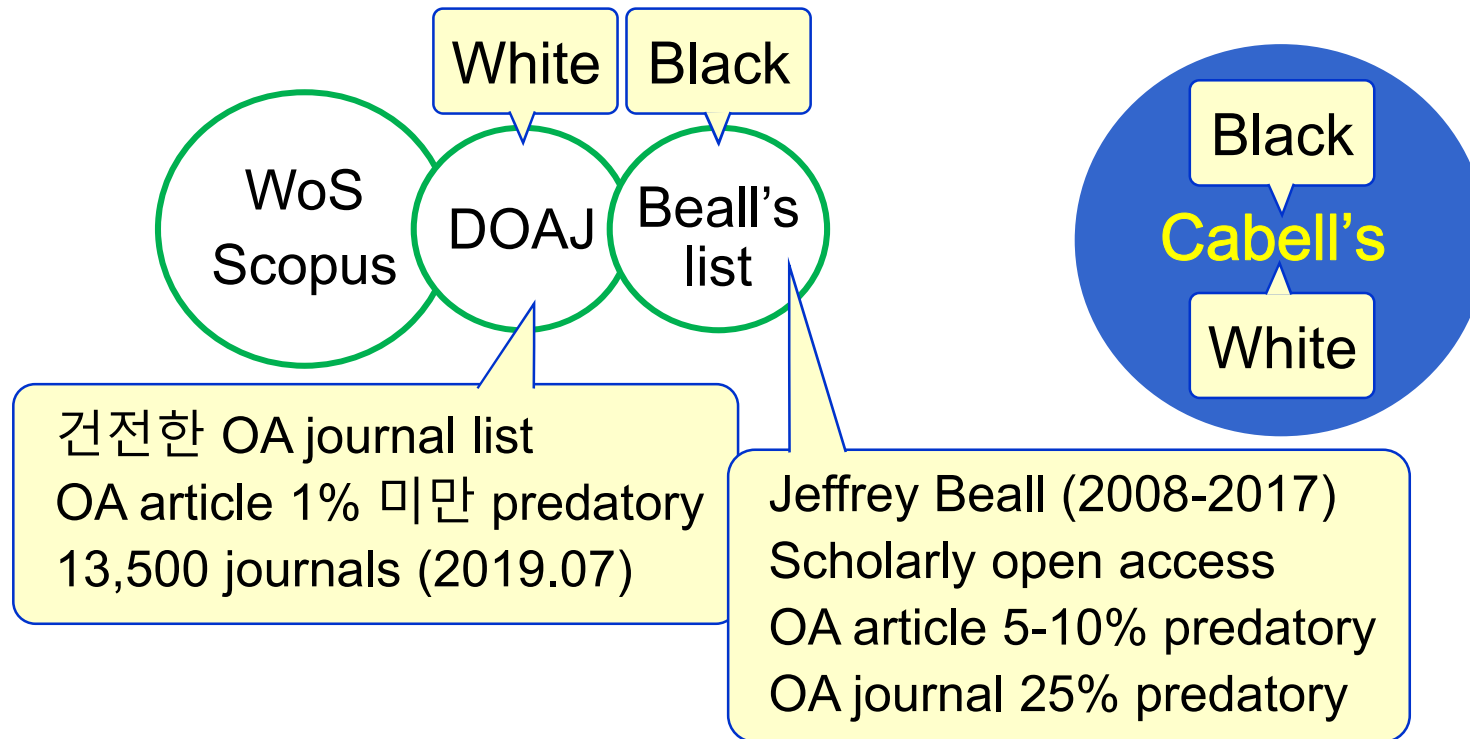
White

Black

WoS Scopus

DOAJ

Beall's list

Black

Cabell's

White

건전한 OA journal list
OA article 1% 미만 predatory
13,500 journals (2019.07)

Jeffrey Beall (2008-2017)
Scholarly open access
OA article 5-10% predatory
OA journal 25% predatory